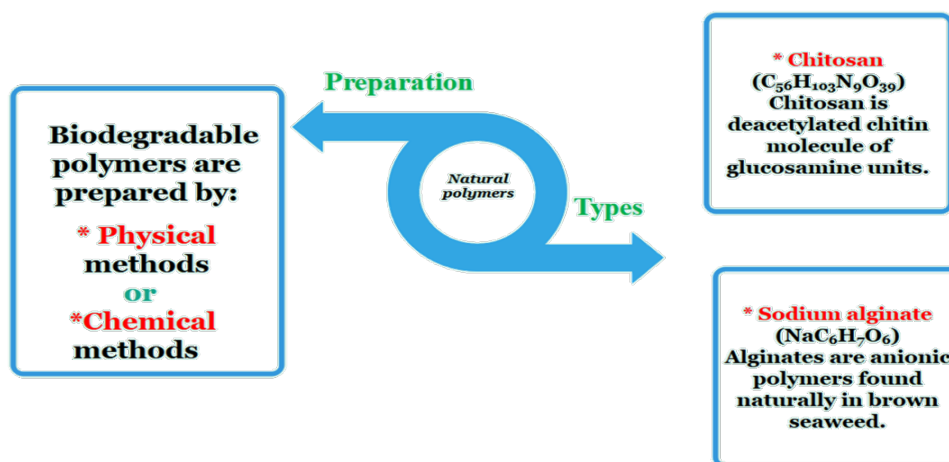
Preparation

Biodegradable polymers are prepared by:

* Physical methods
or
*Chemical methods

Natural polymers

Types

* Chitosan
($C_{56}H_{103}N_9O_{39}$)
Chitosan is deacetylated chitin molecule of glucosamine units.

* Sodium alginate
($NaC_6H_7O_6$)
Alginates are anionic polymers found naturally in brown seaweed.